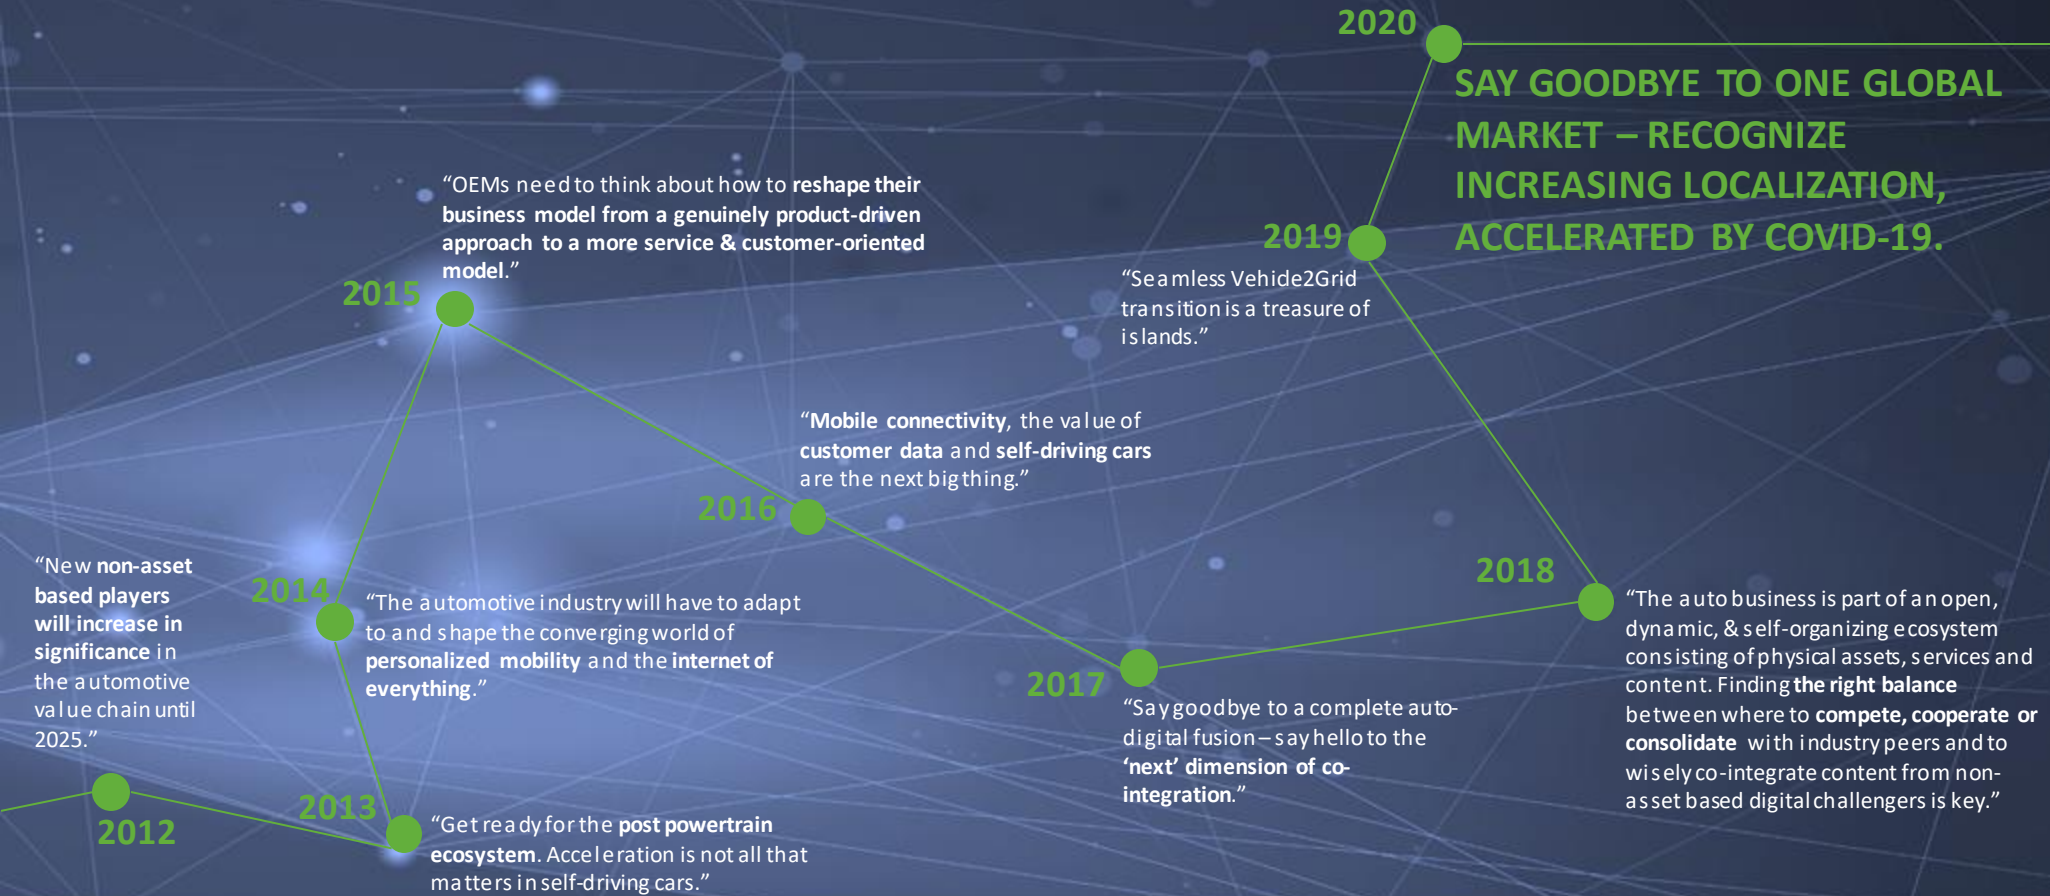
2020

SAY GOODBYE TO ONE GLOBAL MARKET – RECOGNIZE INCREASING LOCALIZATION, ACCELERATED BY COVID-19.

“OEMs need to think about how to reshape their business model from a genuinely product-driven approach to a more service & customer-oriented model.”

2015

2019

“Seamless Vehide2Grid transition is a treasure of islands.”

“Mobile connectivity, the value of customer data and self-driving cars are the next big thing.”

2016

2018

“New non-asset based players will increase in significance in the automotive value chain until 2025.”

2014

“The automotive industry will have to adapt to and shape the converging world of personalized mobility and the internet of everything.”

“The auto business is part of an open, dynamic, & self-organizing ecosystem consisting of physical assets, services and content. Finding the right balance between where to compete, cooperate or consolidate with industry peers and to wisely co-integrate content from non-asset based digital challengers is key.”

2017

“Say goodbye to a complete auto-digital fusion – say hello to the ‘next’ dimension of co-integration.”

2012

2013

“Get ready for the post powertrain ecosystem. Acceleration is not all that matters in self-driving cars.”